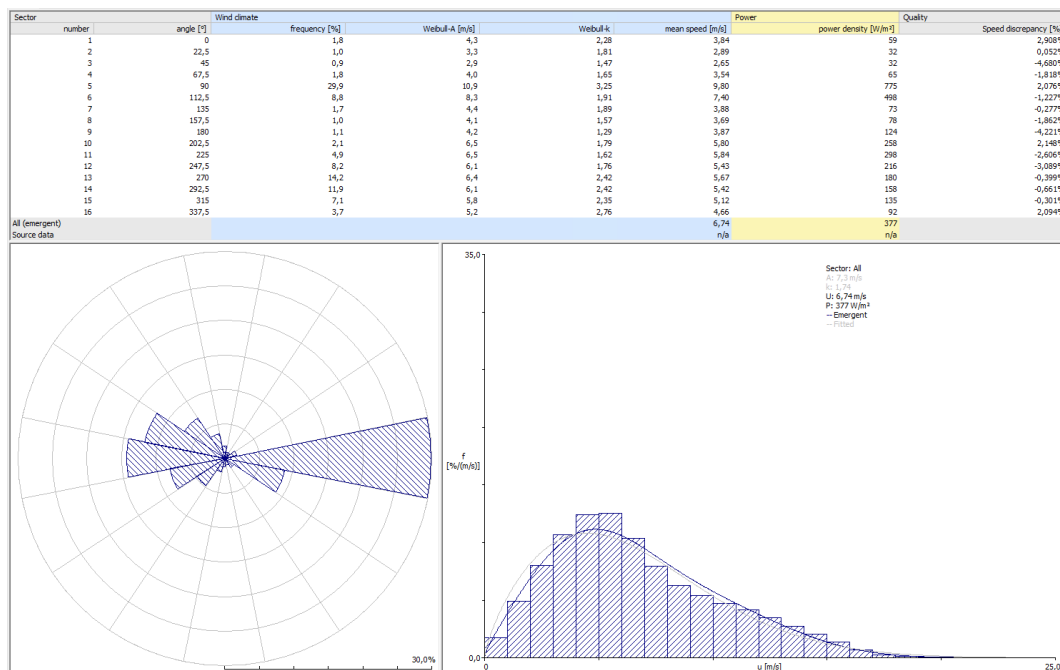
| Sector | | Wind climate | | | | Power | Quality |
|---|---|---|---|---|---|---|---|
| number | angle [°] | frequency [%] | Weibull-A [m/s] | Weibull-k | mean speed [m/s] | power density [W/m²] | Speed discrepancy [% |
| 1 | 0 | 1,8 | 4,3 | 2,28 | 3,84 | 59 | 2,908% |
| 2 | 22,5 | 1,0 | 3,3 | 1,81 | 2,89 | 32 | 0,052% |
| 3 | 45 | 0,9 | 2,9 | 1,47 | 2,65 | 32 | -4,680% |
| 4 | 67,5 | 1,8 | 4,0 | 1,65 | 3,54 | 65 | -1,818% |
| 5 | 90 | 29,9 | 10,9 | 3,25 | 9,80 | 775 | 2,076% |
| 6 | 112,5 | 8,8 | 8,3 | 1,91 | 7,40 | 498 | -1,227% |
| 7 | 135 | 1,7 | 4,4 | 1,89 | 3,88 | 73 | -0,277% |
| 8 | 157,5 | 1,0 | 4,1 | 1,57 | 3,69 | 78 | -1,862% |
| 9 | 180 | 1,1 | 4,2 | 1,29 | 3,87 | 124 | -4,221% |
| 10 | 202,5 | 2,1 | 6,5 | 1,79 | 5,80 | 258 | 2,148% |
| 11 | 225 | 4,9 | 6,5 | 1,62 | 5,84 | 298 | -2,606% |
| 12 | 247,5 | 8,2 | 6,1 | 1,76 | 5,43 | 216 | -3,089% |
| 13 | 270 | 14,2 | 6,4 | 2,42 | 5,67 | 180 | -0,399% |
| 14 | 292,5 | 11,9 | 6,1 | 2,42 | 5,42 | 158 | -0,661% |
| 15 | 315 | 7,1 | 5,8 | 2,35 | 5,12 | 135 | -0,301% |
| 16 | 337,5 | 3,7 | 5,2 | 2,76 | 4,66 | 92 | 2,094% |
| All (emergent) | | | | | 6,74 | 377 | |
| Source data | | | | | n/a | n/a | |

30,0%

35,0
Sector: All
A: 7,3 m/s
k: 1,74
U: 6,74 m/s
P: 377 W/m²
— Emergent
— Fitted
f
[%/(m/s)]
0,0
0
u [m/s]
25,0